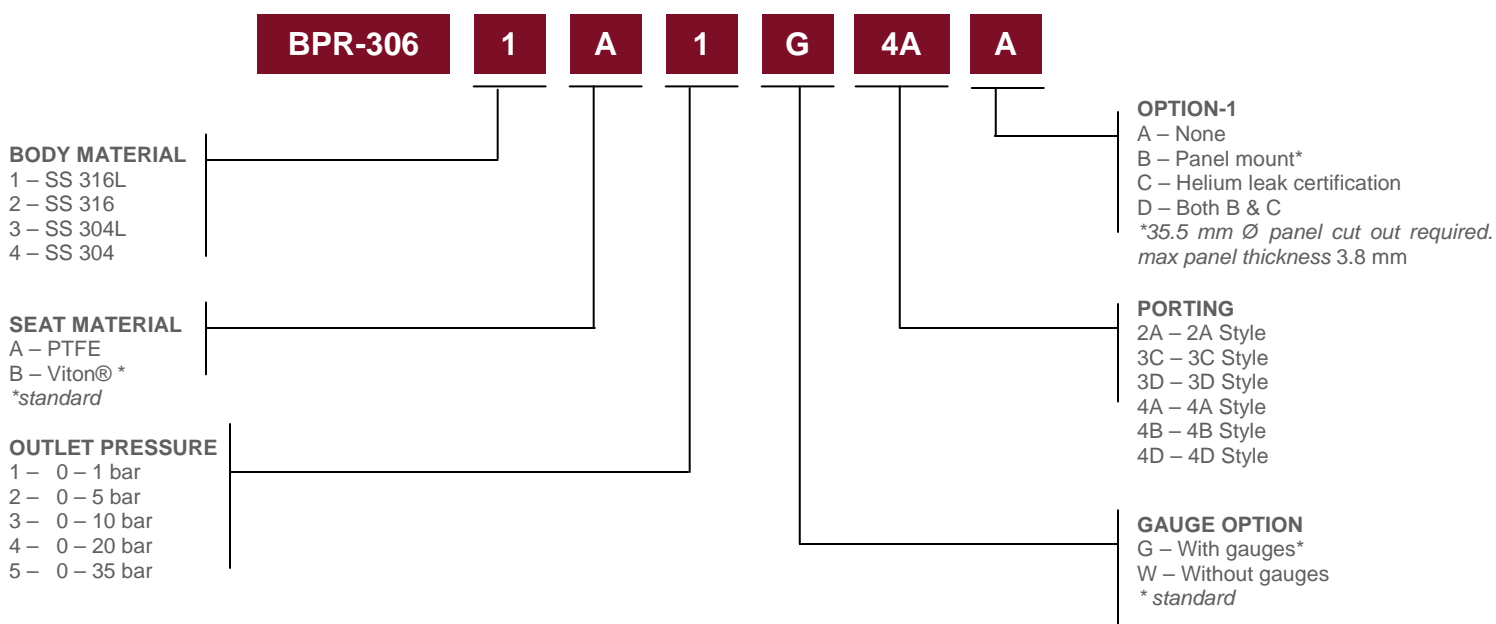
BPR-306 1 A 1 G 4A A

BODY MATERIAL
1 – SS 316L
2 – SS 316
3 – SS 304L
4 – SS 304

SEAT MATERIAL
A – PTFE
B – Viton® *
*standard

OUTLET PRESSURE
1 – 0 – 1 bar
2 – 0 – 5 bar
3 – 0 – 10 bar
4 – 0 – 20 bar
5 – 0 – 35 bar

OPTION-1
A – None
B – Panel mount*
C – Helium leak certification
D – Both B & C
*35.5 mm Ø panel cut out required. max panel thickness 3.8 mm

PORTING
2A – 2A Style
3C – 3C Style
3D – 3D Style
4A – 4A Style
4B – 4B Style
4D – 4D Style

GAUGE OPTION
G – With gauges*
W – Without gauges
* standard